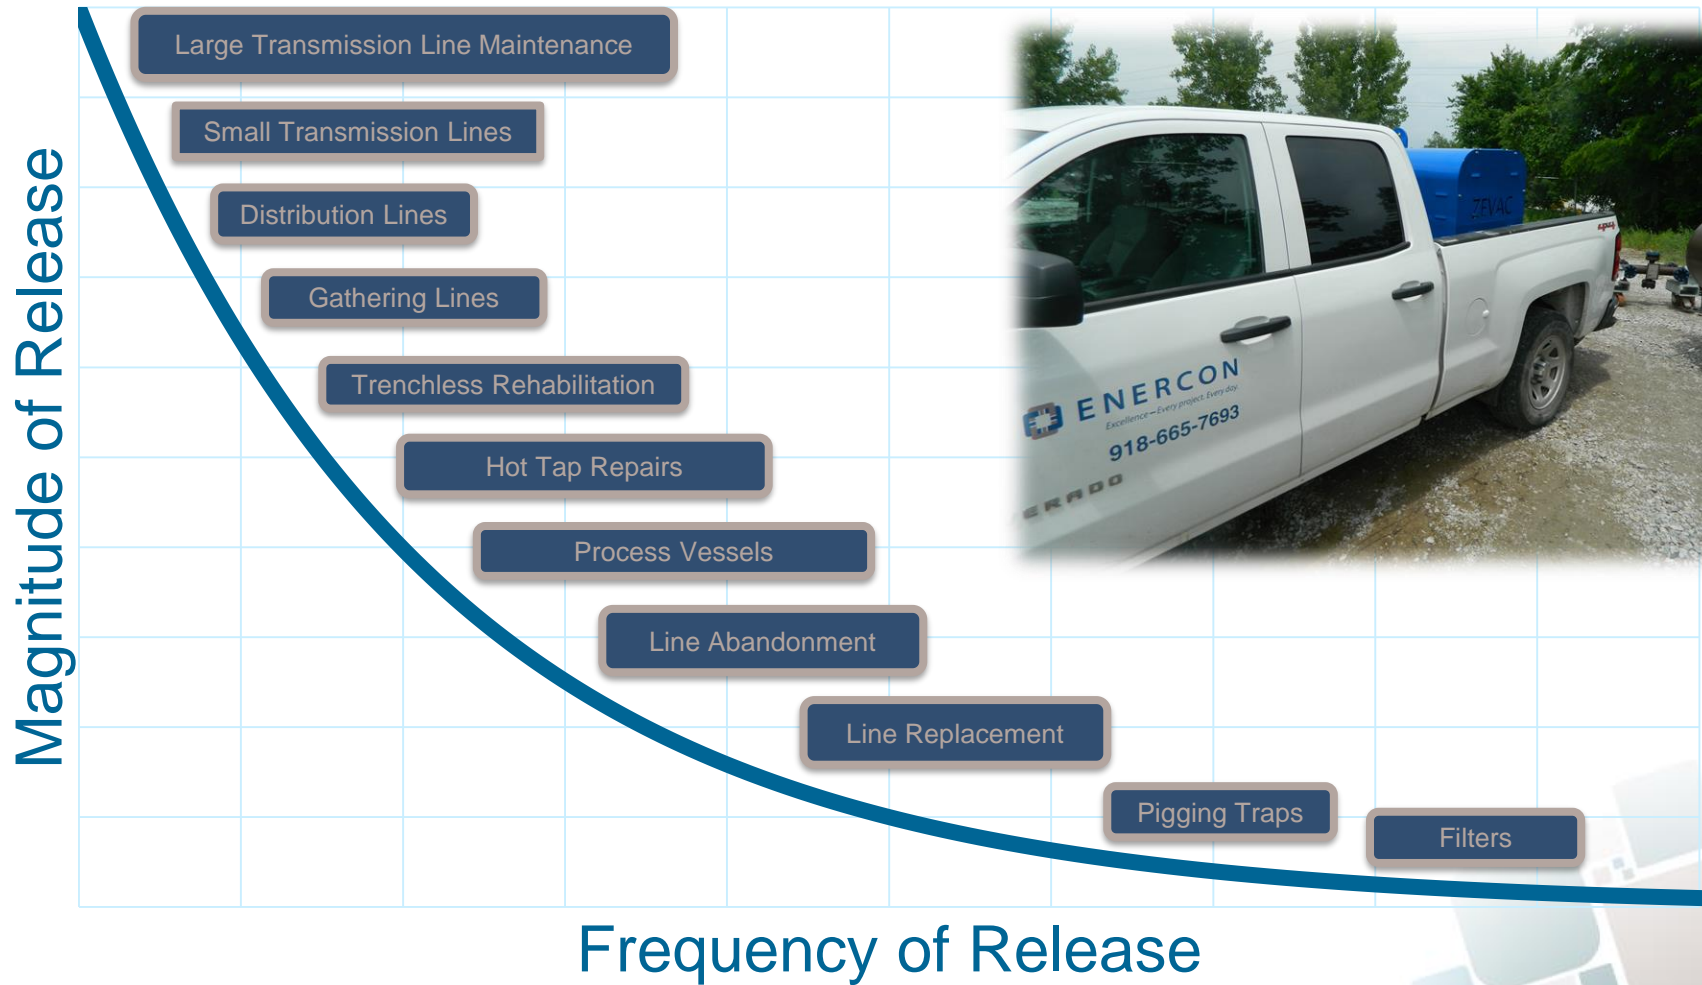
Magnitude of Release

Large Transmission Line Maintenance

Small Transmission Lines

Distribution Lines

Gathering Lines

Trenchless Rehabilitation

Hot Tap Repairs

Process Vessels

Line Abandonment

Line Replacement

Pigging Traps

Filters

ZEVAC

ENERCON
Excellence—Every project. Every day.
918-665-7693

ERADO

Frequency of Release